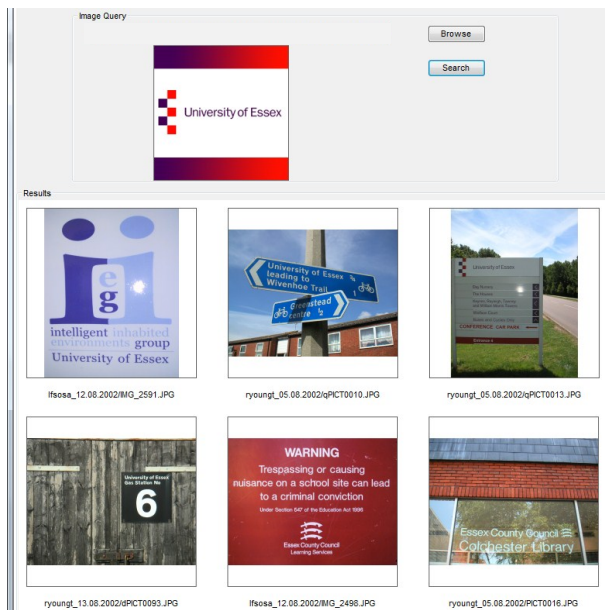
Image Query

Browse

Search

University of Essex

Results

ieg
intelligent inhabited environments group
University of Essex

lfsosa_12.08.2002/IMG_2591.JPG

University of Essex leading to Wivenhoe Trail
Greenstead Centre ½

ryoungt_05.08.2002/qPICT0010.JPG

University of Essex
CONFERENCE CAR PARK

ryoungt_05.08.2002/qPICT0013.JPG

University of Essex Gas Station No
6

ryoungt_13.08.2002/dPICT0093.JPG

WARNING
Trespassing or causing nuisance on a school site can lead to a criminal conviction
Under Section 547 of the Education Act 1996
Essex County Council Learning Services

lfsosa_12.08.2002/IMG_2498.JPG

Essex County Council
Colchester Library

ryoungt_05.08.2002/PICT0016.JPG